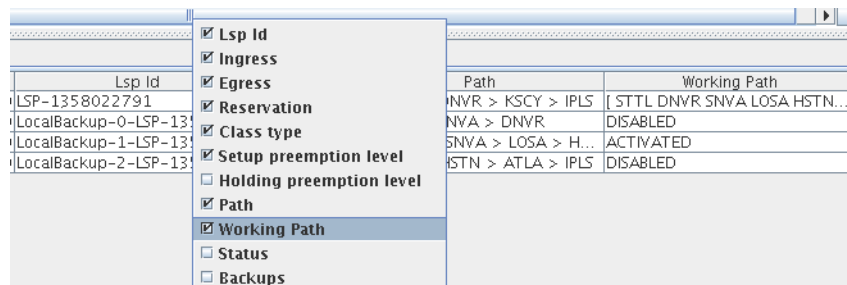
| Lsp Id | Path | Working Path |
|---|---|---|
| LSP-1358022791 | DNVR > KSCY > IPLS | [ STTL DNVR SNVA LOSA HSTN... |
| LocalBackup-0-LSP-13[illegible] | SNVA > DNVR | DISABLED |
| LocalBackup-1-LSP-13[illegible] | SNVA > LOSA > H... | ACTIVATED |
| LocalBackup-2-LSP-13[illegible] | HSTN > ATLA > IPLS | DISABLED |

☑ Lsp Id
☑ Ingress
☑ Egress
☑ Reservation
☑ Class type
☑ Setup preemption level
☐ Holding preemption level
☑ Path
☑ Working Path
☐ Status
☐ Backups